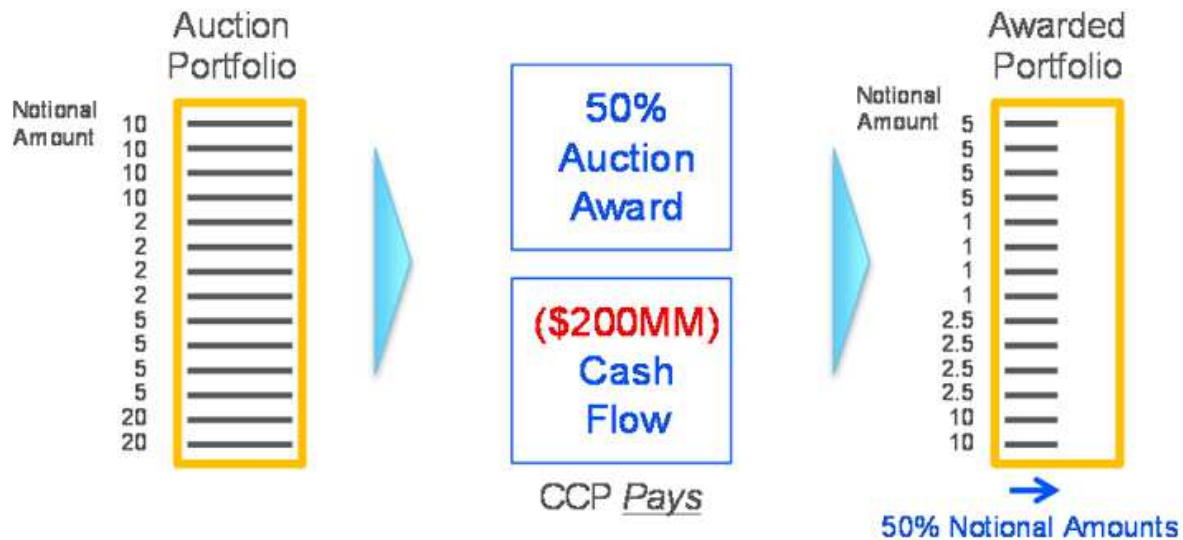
Auction Portfolio

Notional Amount
10
10
10
10
2
2
2
2
5
5
5
5
20
20

50% Auction Award

($200MM) Cash Flow

CCP Pays

Awarded Portfolio

Notional Amount
5
5
5
5
1
1
1
1
2.5
2.5
2.5
2.5
10
10

→
50% Notional Amounts